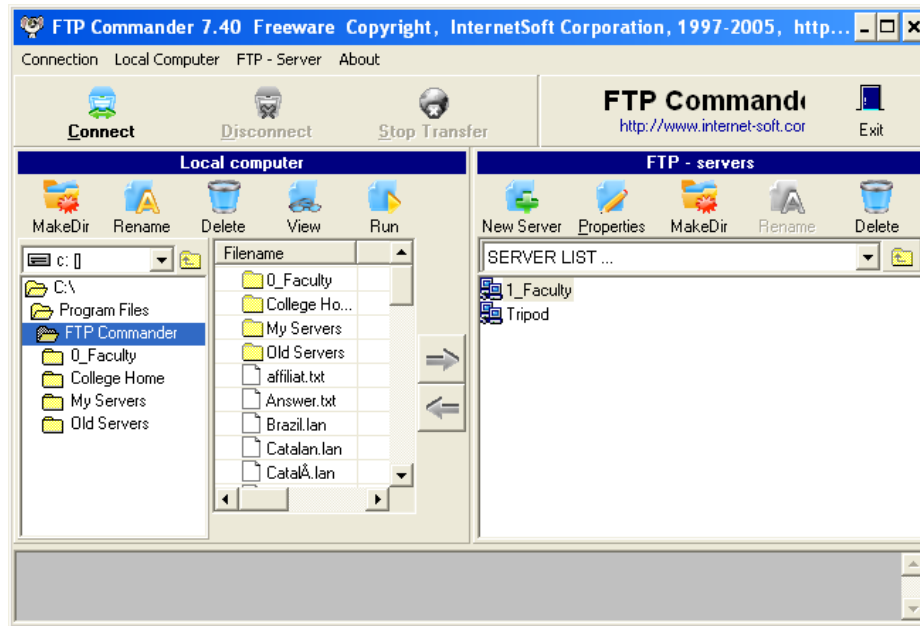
FTP Commander 7.40 Freeware Copyright, InternetSoft Corporation, 1997-2005, http...

Connection Local Computer FTP - Server About

Connect Disconnect Stop Transfer

FTP Command
http://www.internet-soft.cor

Exit

Local computer

MakeDir Rename Delete View Run

c: []

C:\
Program Files
FTP Commander
0_Faculty
College Home
My Servers
Old Servers

Filename
0_Faculty
College Ho...
My Servers
Old Servers
affiliat.txt
Answer.txt
Brazil.lan
Catalan.lan
CatalÅ.lan

FTP - servers

New Server Properties MakeDir Rename Delete

SERVER LIST ...

1_Faculty
Tripod